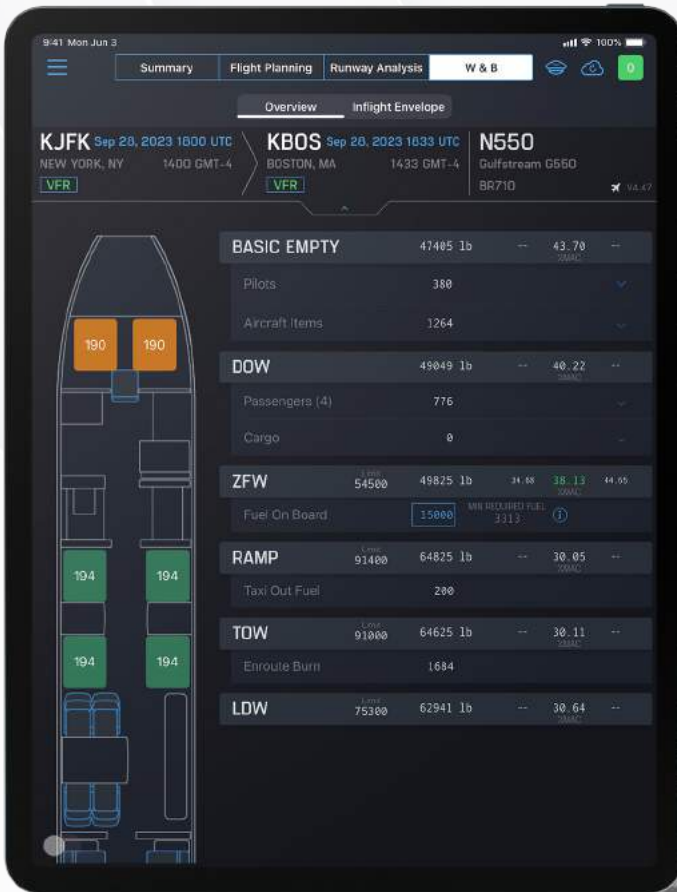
9:41 Mon Jun 3

100%

Summary | Flight Planning | Runway Analysis | W & B

0

Overview | Inflight Envelope

KJFK Sep 28, 2023 1800 UTC
NEW YORK, NY 1400 GMT-4
VFR

KBOS Sep 28, 2023 1833 UTC
BOSTON, MA 1433 GMT-4
VFR

N550
Gulfstream G550
BR710

V4.47

190 190

194 194

194 194

BASIC EMPTY 47405 lb -- 43.70 %MAC --

Pilots 380

Aircraft Items 1264

DOW 49049 lb -- 40.22 %MAC --

Passengers (4) 776

Cargo 0

ZFW Limit 54500 49825 lb 34.88 38.13 %MAC 44.65

Fuel On Board 15000 MIN REQUIRED FUEL 3313

RAMP Limit 91400 64825 lb -- 30.05 %MAC --

Taxi Out Fuel 200

TOW Limit 91000 64625 lb -- 30.11 %MAC --

Enroute Burn 1684

LDW Limit 75300 62941 lb -- 30.64 %MAC --